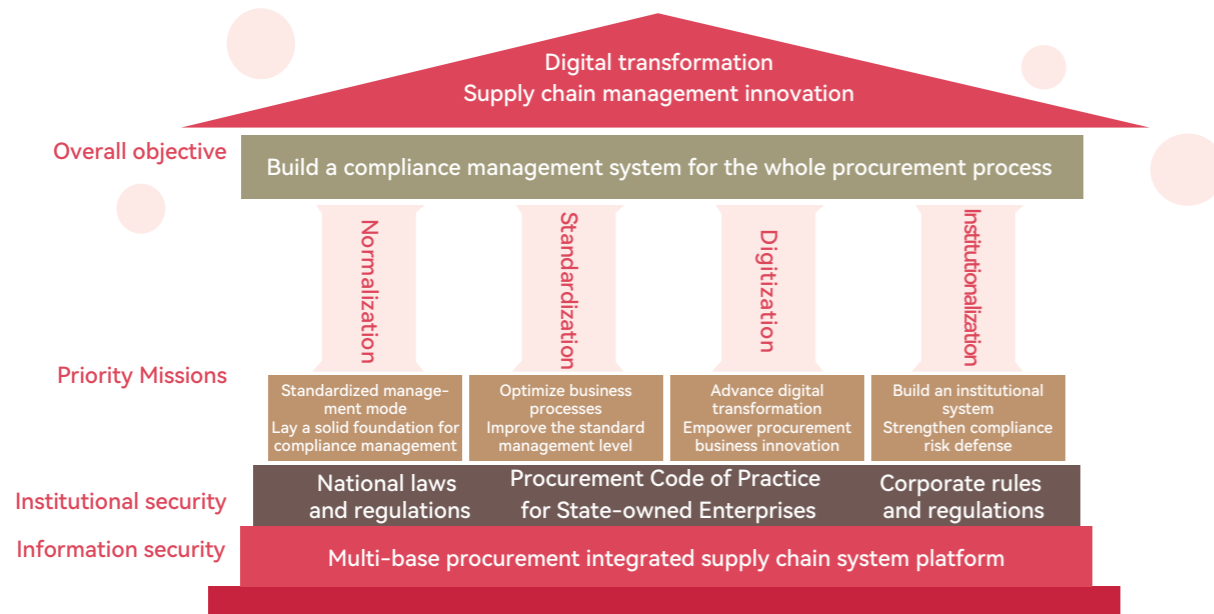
Digital transformation
Supply chain management innovation

Overall objective

Build a compliance management system for the whole procurement process

Normalization

Standardization

Digitization

Institutionalization

Priority Missions

Standardized management mode
Lay a solid foundation for compliance management

Optimize business processes
Improve the standard management level

Advance digital transformation
Empower procurement business innovation

Build an institutional system
Strengthen compliance risk defense

Institutional security

National laws and regulations

Procurement Code of Practice for State-owned Enterprises

Corporate rules and regulations

Information security

Multi-base procurement integrated supply chain system platform